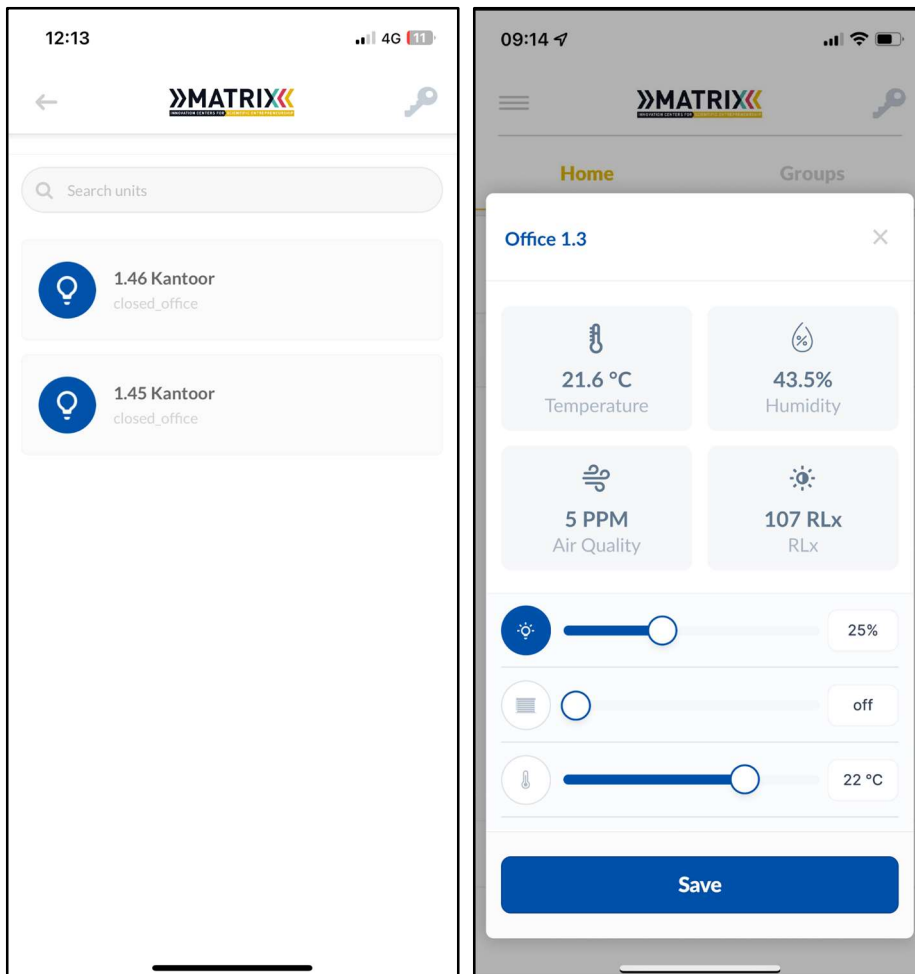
12:13

4G 11

MATRIX

INNOVATION CENTERS FOR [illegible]

Search units

1.46 Kantoor

closed_office

1.45 Kantoor

closed_office

09:14

MATRIX

INNOVATION CENTERS FOR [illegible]

Home

Groups

Office 1.3

×

21.6 °C

Temperature

43.5%

Humidity

5 PPM

Air Quality

107 RLx

RLx

25%

off

22 °C

Save